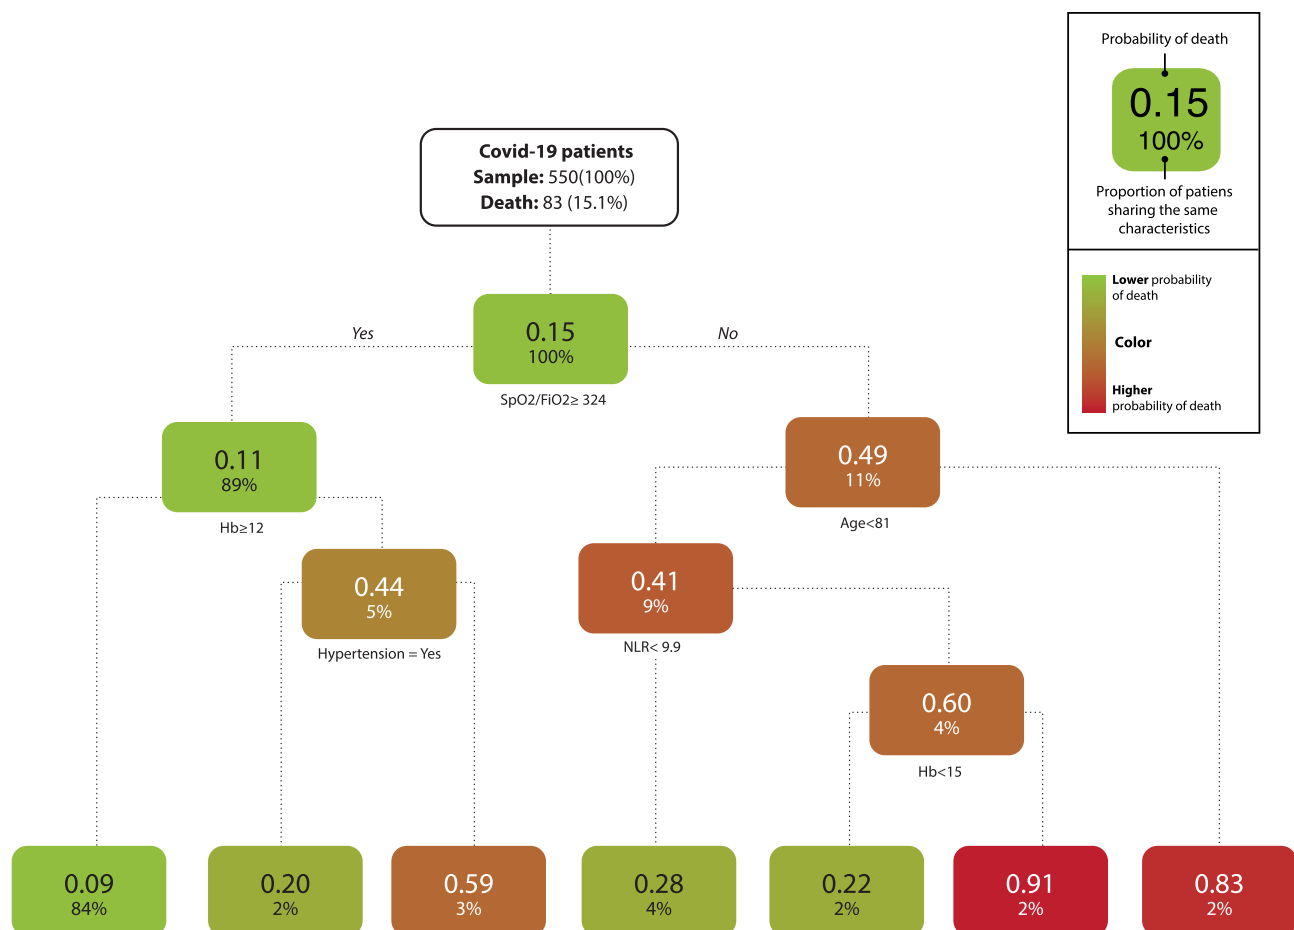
Probability of death

0.15
100%

Proportion of patiens sharing the same characteristics

Lower probability of death

Color

Higher probability of death

Covid-19 patients
Sample: 550(100%)
Death: 83 (15.1%)

0.15
100%

Yes

No

SpO2/FiO2≥ 324

0.11
89%

Hb≥12

0.49
11%

Age<81

0.44
5%

Hypertension = Yes

0.41
9%

NLR< 9.9

0.60
4%

Hb<15

0.09
84%

0.20
2%

0.59
3%

0.28
4%

0.22
2%

0.91
2%

0.83
2%